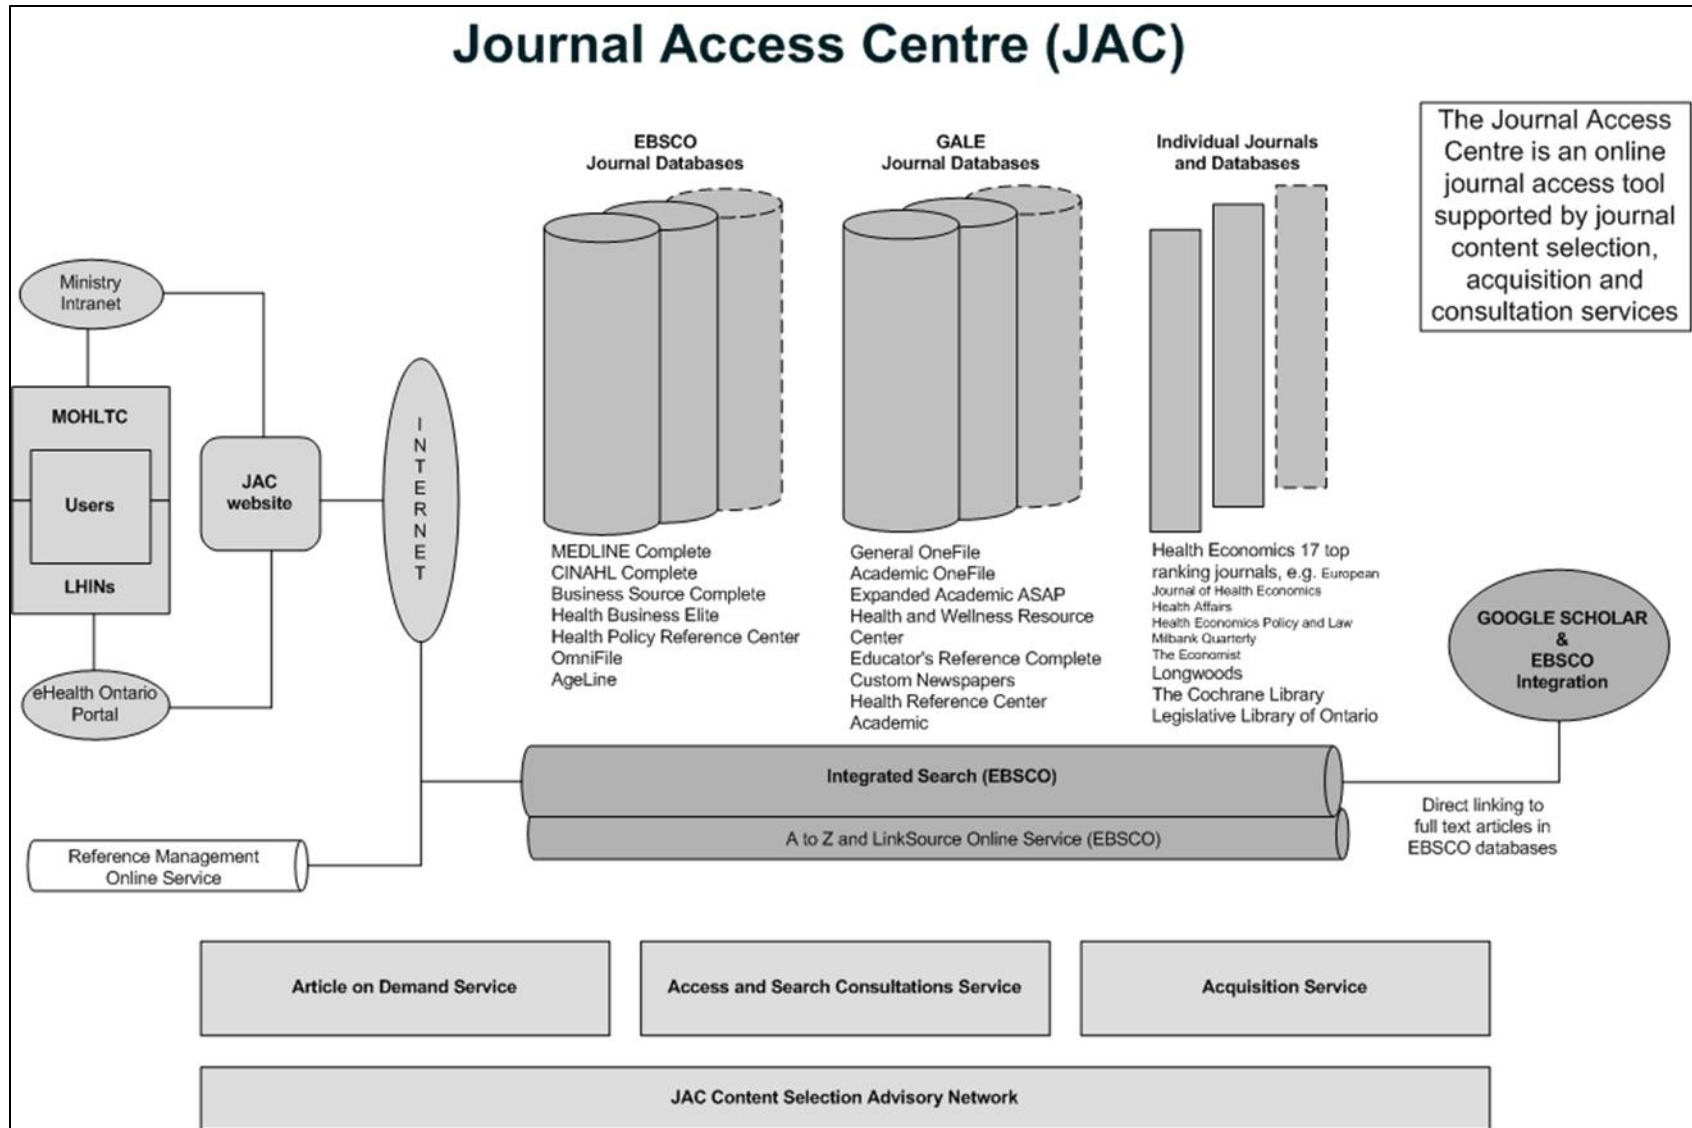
Journal Access Centre (JAC)

The Journal Access Centre is an online journal access tool supported by journal content selection, acquisition and consultation services

EBSCO
Journal Databases

GALE
Journal Databases

Individual Journals and Databases

Ministry Intranet

MOHLTC

Users

LHINs

JAC website

INTERNET

eHealth Ontario Portal

MEDLINE Complete
CINAHL Complete
Business Source Complete
Health Business Elite
Health Policy Reference Center
OmniFile
AgeLine

General OneFile
Academic OneFile
Expanded Academic ASAP
Health and Wellness Resource Center
Educator's Reference Complete
Custom Newspapers
Health Reference Center Academic

Health Economics 17 top ranking journals, e.g. European Journal of Health Economics
Health Affairs
Health Economics Policy and Law
Milbank Quarterly
The Economist
Longwoods
The Cochrane Library
Legislative Library of Ontario

GOOGLE SCHOLAR
&
EBSCO
Integration

Integrated Search (EBSCO)

A to Z and LinkSource Online Service (EBSCO)

Direct linking to full text articles in EBSCO databases

Reference Management Online Service

Article on Demand Service

Access and Search Consultations Service

Acquisition Service

JAC Content Selection Advisory Network